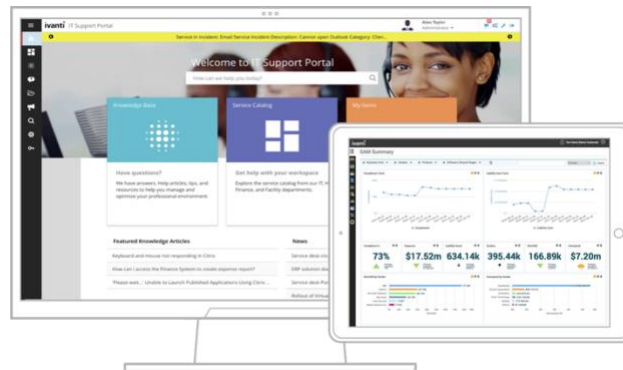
ivanti IT Support Portal

Service in Incident: Email Service Incident Description: Cannot open Outlook Category: Clien...

Welcome to IT Support Portal

How can we help you today?

Knowledge Base

Service Catalog

My Items

Have questions?

We have answers. Help articles, tips, and resources to help you manage and optimize your professional environment.

Get help with your workspace

Explore the service catalog from our IT, Finance, and Facility departments.

Featured Knowledge Articles

Keyboard and mouse not responding in Citrix

How can I access the Finance System to create expense report?

Please wait... Unable to Launch Published Applications Using Citrix ...

News

Service desk ...

ERP solution de...

Service desk Po...

Rollout of Inno...

ivanti

SAM Summary

73%

$17.52m

634.14k

395.44k

166.89k

$7.20m